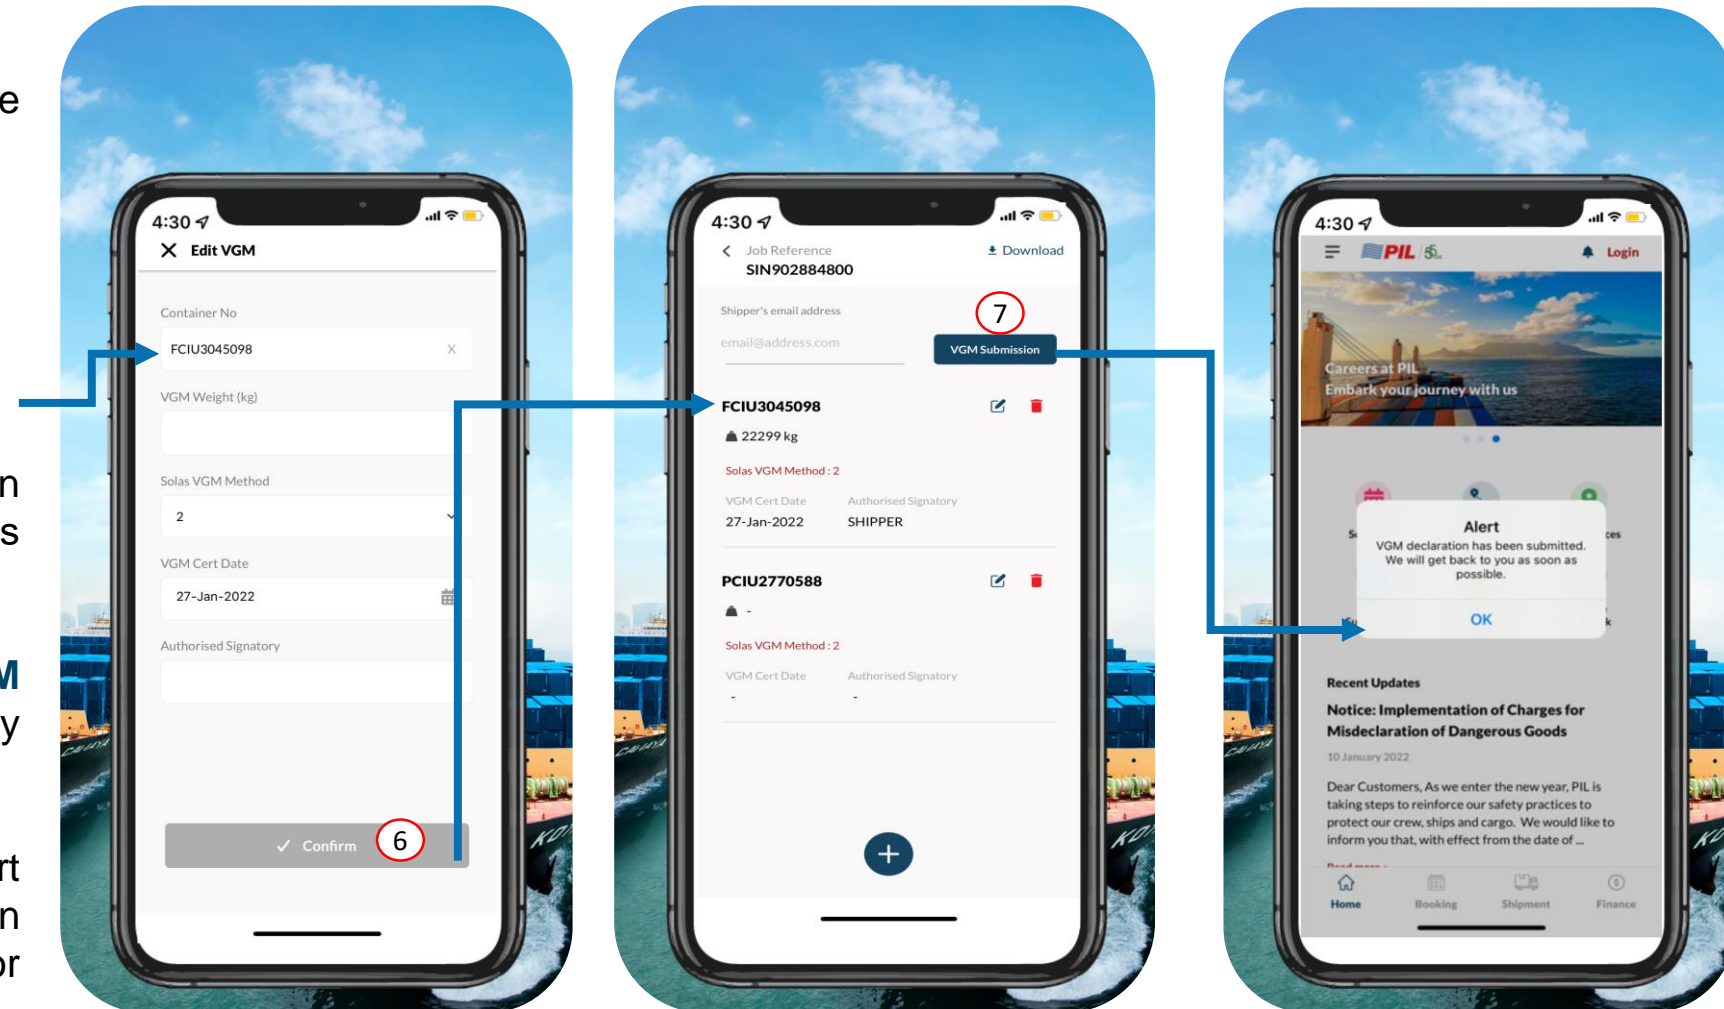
e

n
s

M
y

rt
n
or

4:30
Edit VGM

Container No
FCIU3045098

VGM Weight (kg)

Solas VGM Method
2

VGM Cert Date
27-Jan-2022

Authorised Signatory

Confirm
6

4:30
Job Reference
SIN902884800
Download

Shipper's email address
email@address.com
7
VGM Submission

FCIU3045098
22299 kg
Solas VGM Method : 2
VGM Cert Date
27-Jan-2022
Authorised Signatory
SHIPPER

PCIU2770588
-
Solas VGM Method : 2
VGM Cert Date
-
Authorised Signatory
-

+

4:30
PIL
Login

Careers at PIL
Embark your journey with us

Alert
VGM declaration has been submitted. We will get back to you as soon as possible.
OK

Recent Updates
Notice: Implementation of Charges for Misdeclaration of Dangerous Goods
10 January 2022
Dear Customers, As we enter the new year, PIL is taking steps to reinforce our safety practices to protect our crew, ships and cargo. We would like to inform you that, with effect from the date of ...

Home
Booking
Shipment
Finance